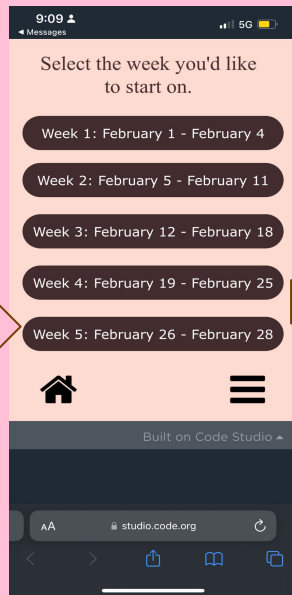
9:09
◂ Messages
5G

Select the week you'd like to start on.

Week 1: February 1 - February 4

Week 2: February 5 - February 11

Week 3: February 12 - February 18

Week 4: February 19 - February 25

Week 5: February 26 - February 28

Built on Code Studio ▴

AA
studio.code.org